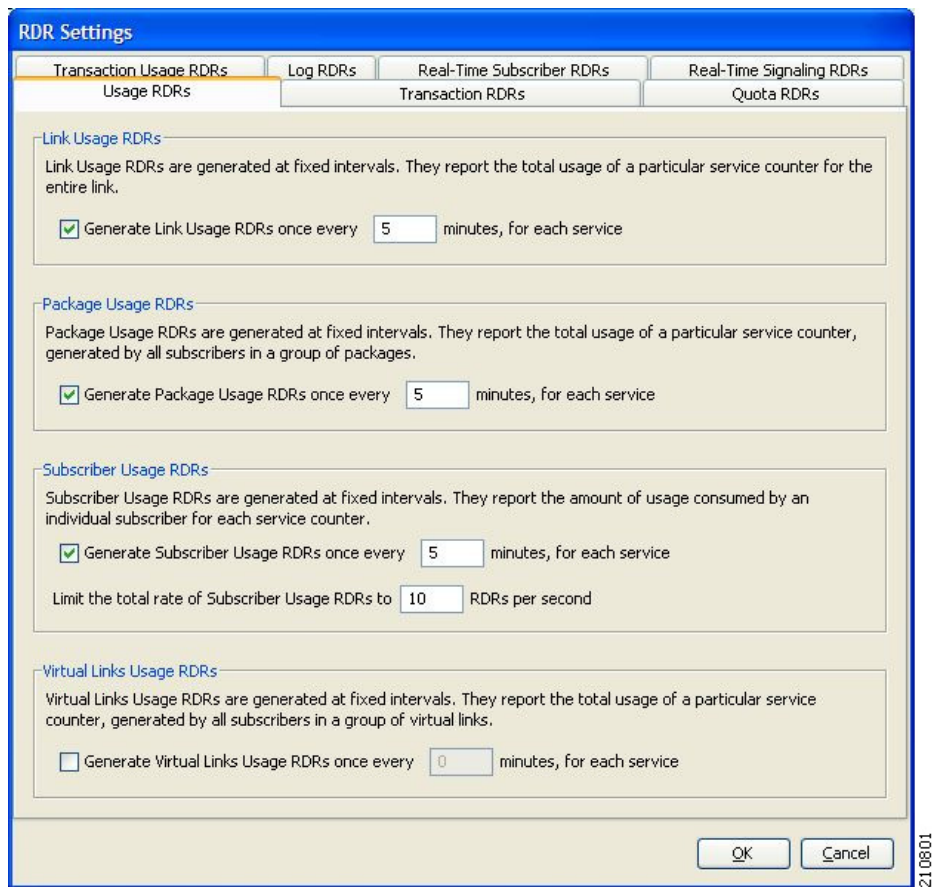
RDR Settings

Transaction Usage RDRs | Log RDRs | Real-Time Subscriber RDRs | Real-Time Signaling RDRs
Usage RDRs | Transaction RDRs | Quota RDRs

Link Usage RDRs
Link Usage RDRs are generated at fixed intervals. They report the total usage of a particular service counter for the entire link.

Generate Link Usage RDRs once every 5 minutes, for each service

Package Usage RDRs
Package Usage RDRs are generated at fixed intervals. They report the total usage of a particular service counter, generated by all subscribers in a group of packages.

Generate Package Usage RDRs once every 5 minutes, for each service

Subscriber Usage RDRs
Subscriber Usage RDRs are generated at fixed intervals. They report the amount of usage consumed by an individual subscriber for each service counter.

Generate Subscriber Usage RDRs once every 5 minutes, for each service

Limit the total rate of Subscriber Usage RDRs to 10 RDRs per second

Virtual Links Usage RDRs
Virtual Links Usage RDRs are generated at fixed intervals. They report the total usage of a particular service counter, generated by all subscribers in a group of virtual links.

Generate Virtual Links Usage RDRs once every 0 minutes, for each service

OK Cancel

210801